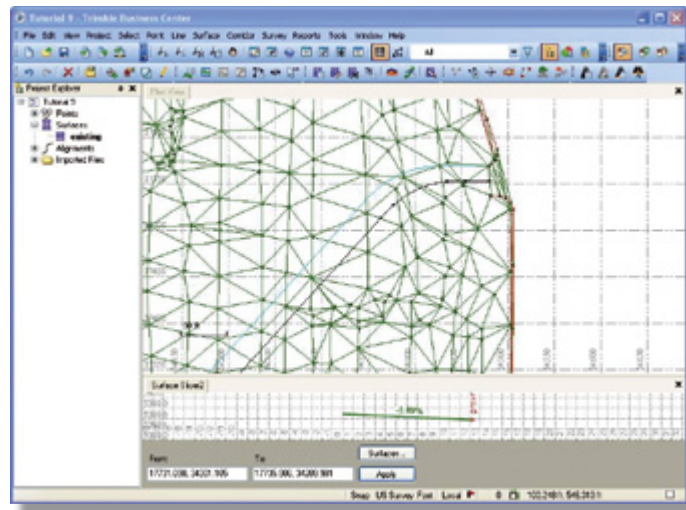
Tutorial 9 - Trimble Business Center

File Edit View Project Select Point Line Surface Corridor Survey Reports Tools Window Help

All

Project Explorer

Tutorial 9
Points
Surfaces
existing
Alignments
Imported Files

Plan View

Surface Slice2

-3.89%

From
17731.099, 34331.105

To
17735.996, 34280.591

Surfaces...

Apply

Snap US Survey Feet Local 0 103.2481, 546.3131